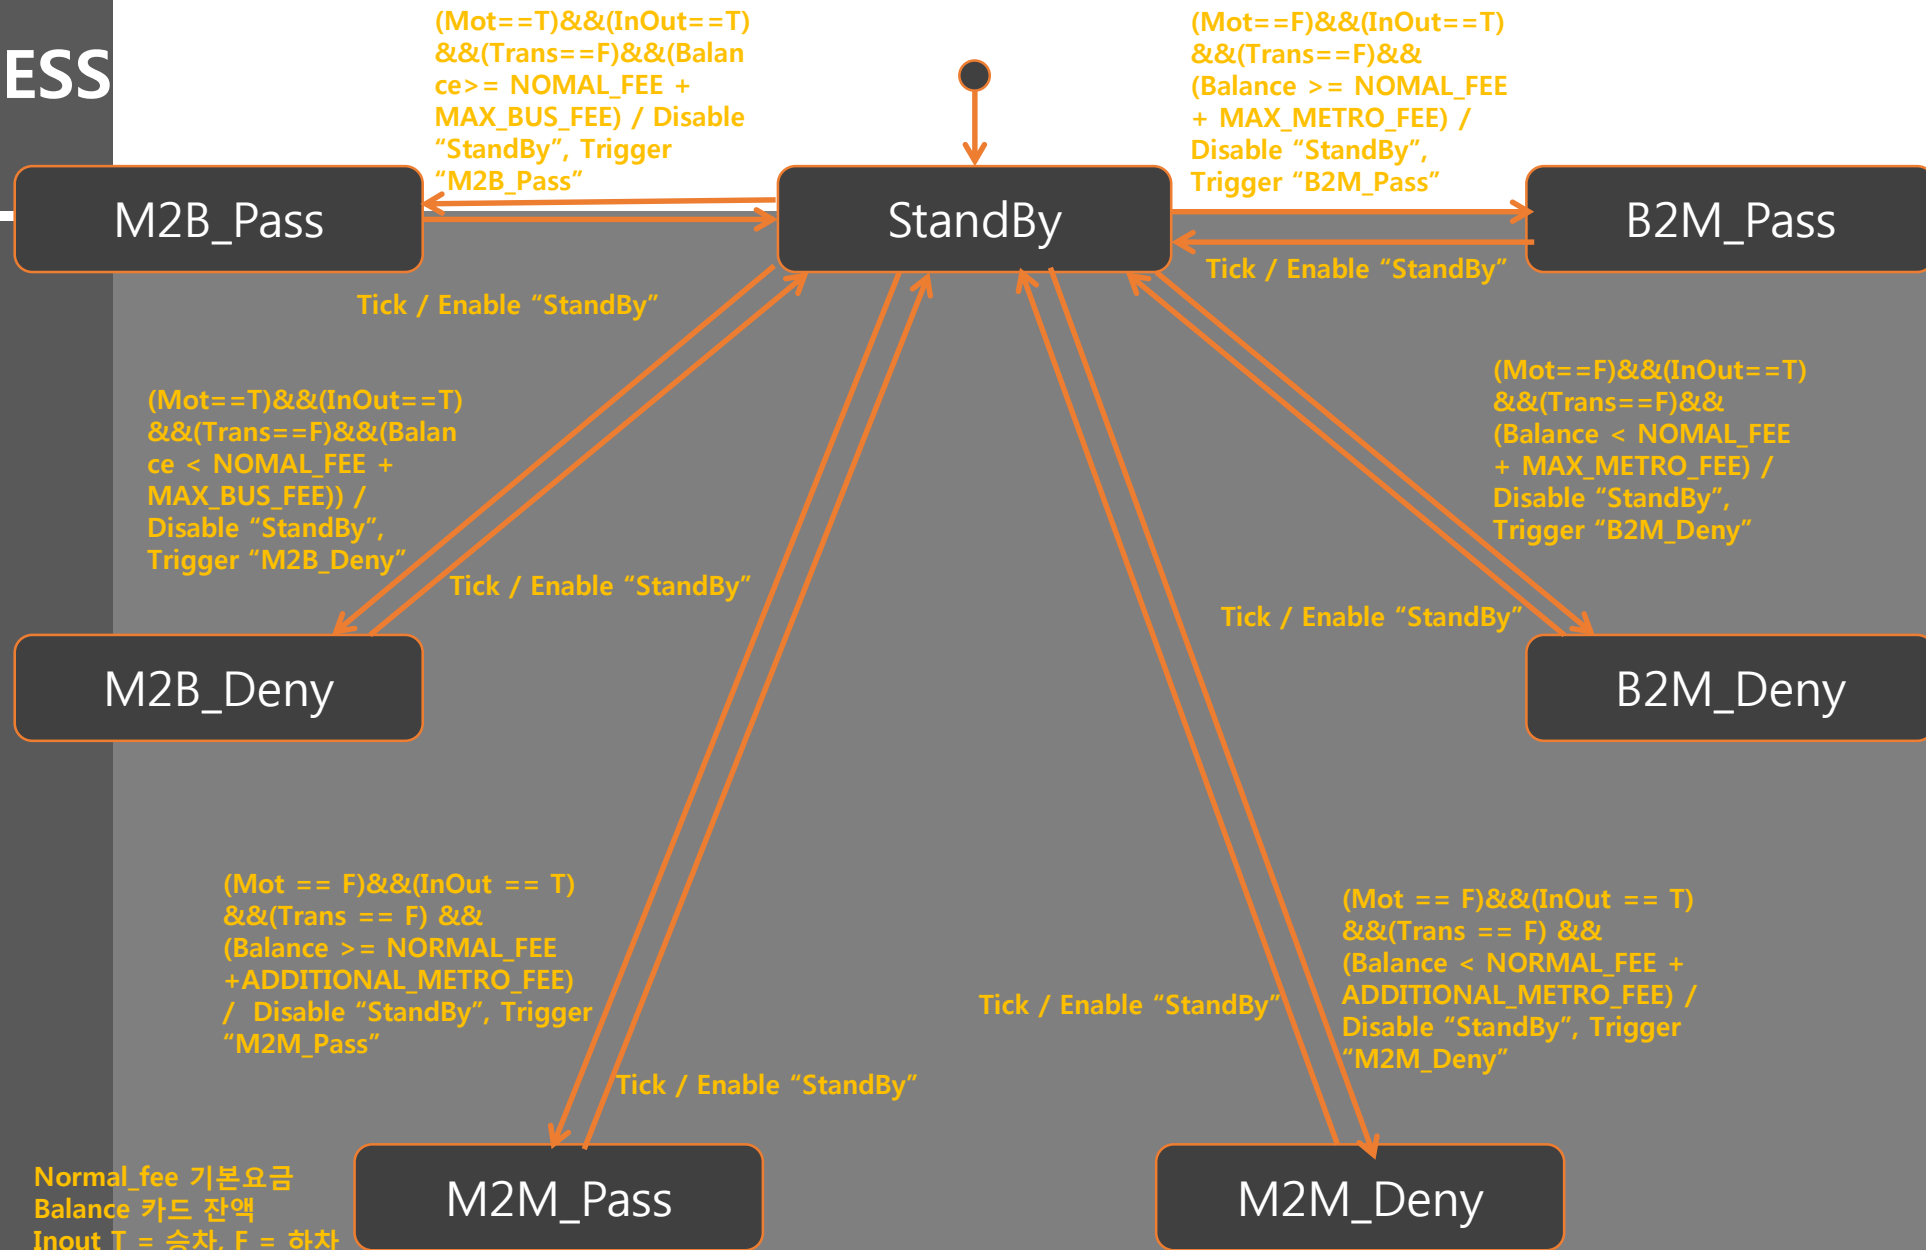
ESS

(Mot==T)&&(InOut==T)&&(Trans==F)&&(Balance>= NOMAL_FEE + MAX_BUS_FEE) / Disable “StandBy”, Trigger “M2B_Pass”

(Mot==F)&&(InOut==T)&&(Trans==F)&&(Balance >= NOMAL_FEE + MAX_METRO_FEE) / Disable “StandBy”, Trigger “B2M_Pass”

M2B_Pass

StandBy

B2M_Pass

Tick / Enable “StandBy”

Tick / Enable “StandBy”

(Mot==T)&&(InOut==T)&&(Trans==F)&&(Balance < NOMAL_FEE + MAX_BUS_FEE)) / Disable “StandBy”, Trigger “M2B_Deny”

(Mot==F)&&(InOut==T)&&(Trans==F)&&(Balance < NOMAL_FEE + MAX_METRO_FEE) / Disable “StandBy”, Trigger “B2M_Deny”

Tick / Enable “StandBy”

Tick / Enable “StandBy”

M2B_Deny

B2M_Deny

(Mot == F)&&(InOut == T)&&(Trans == F) &&(Balance >= NORMAL_FEE +ADDITIONAL_METRO_FEE) / Disable “StandBy”, Trigger “M2M_Pass”

Tick / Enable “StandBy”

(Mot == F)&&(InOut == T)&&(Trans == F) &&(Balance < NORMAL_FEE + ADDITIONAL_METRO_FEE) / Disable “StandBy”, Trigger “M2M_Deny”

Tick / Enable “StandBy”

Normal_fee 기본요금
Balance 카드 잔액
Inout T = 승차, F = 하차

M2M_Pass

M2M_Deny